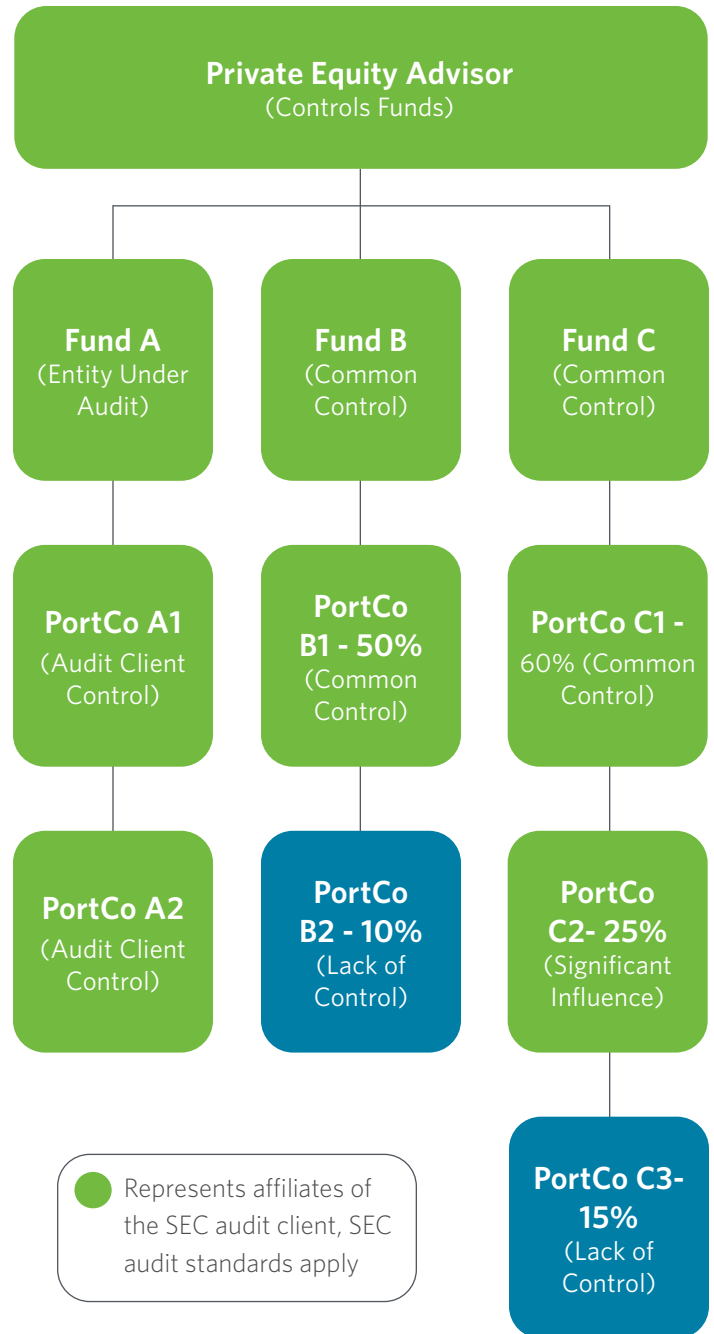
Private Equity Advisor
(Controls Funds)

Fund A
(Entity Under Audit)

Fund B
(Common Control)

Fund C
(Common Control)

PortCo A1
(Audit Client Control)

PortCo B1 - 50%
(Common Control)

PortCo C1 - 60% (Common Control)

PortCo A2
(Audit Client Control)

PortCo B2 - 10%
(Lack of Control)

PortCo C2- 25%
(Significant Influence)

PortCo C3- 15%
(Lack of Control)

Represents affiliates of the SEC audit client, SEC audit standards apply